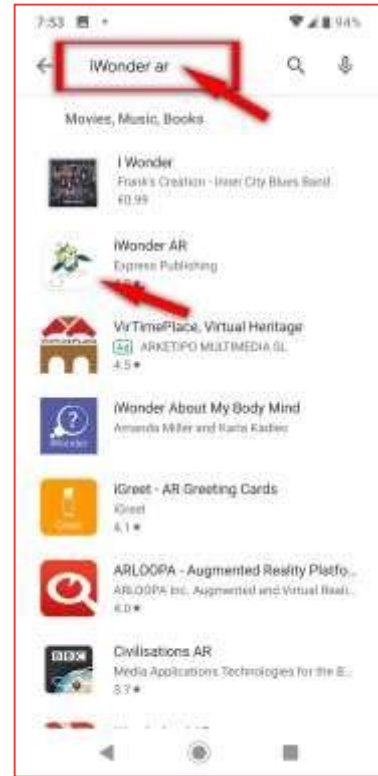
7:53 94%

iWonder ar

Movies, Music, Books

I Wonder
Frank's Creation · Inner City Blues Band
€0.99

iWonder AR
Express Publishing

VirTimePlace, Virtual Heritage
Ad ARKETIPO MULTIMEDIA SL
4.5 ★

iWonder About My Body Mind
Amanda Miller and Karla Kadlec

iWonder

iGreet - AR Greeting Cards
iGreet
4.1 ★

iGreet

ARLOOPA - Augmented Reality Platfo...
ARLOOPA Inc. Augmented and Virtual Reali...
4.0 ★

Civilisations AR
Media Applications Technologies for the B...
3.7 ★

BBC